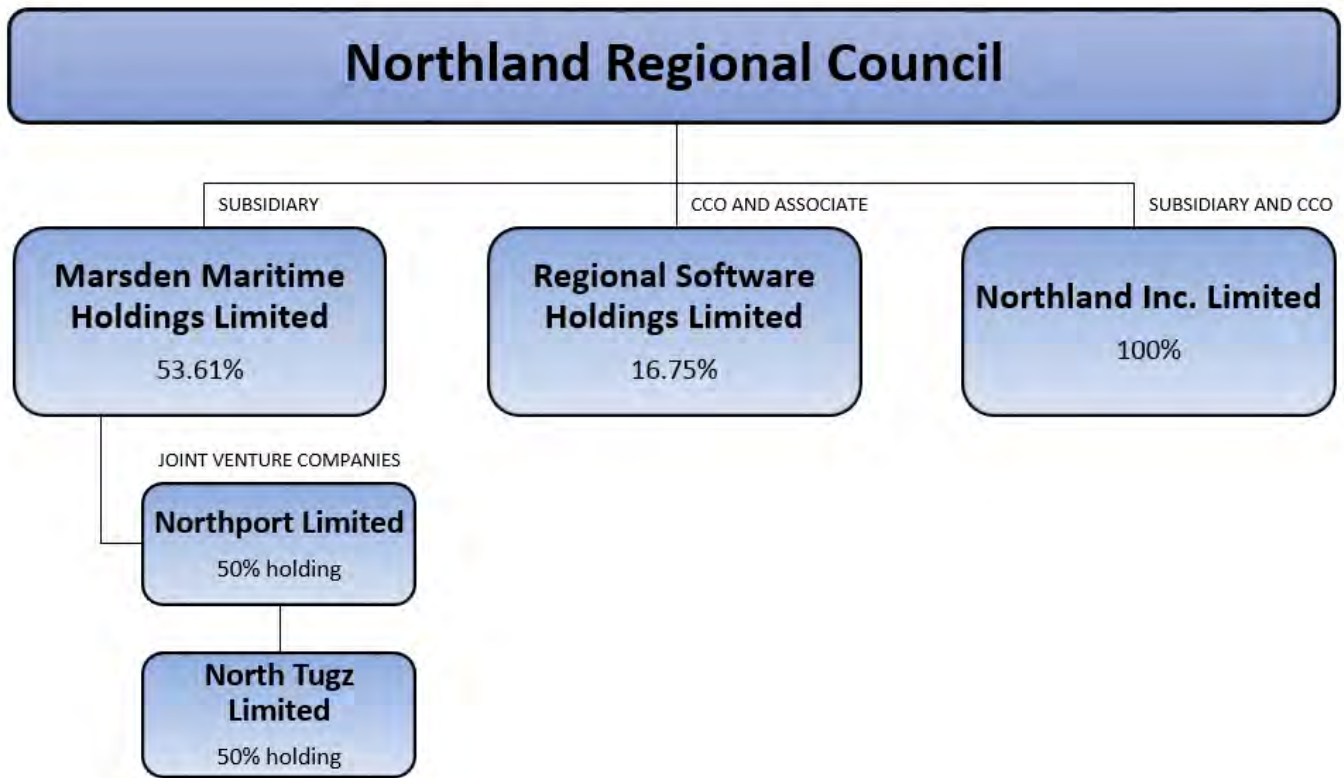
Northland Regional Council

SUBSIDIARY

Marsden Maritime Holdings Limited
53.61%

CCO AND ASSOCIATE

Regional Software Holdings Limited
16.75%

SUBSIDIARY AND CCO

Northland Inc. Limited
100%

JOINT VENTURE COMPANIES

Northport Limited
50% holding

North Tugz Limited
50% holding